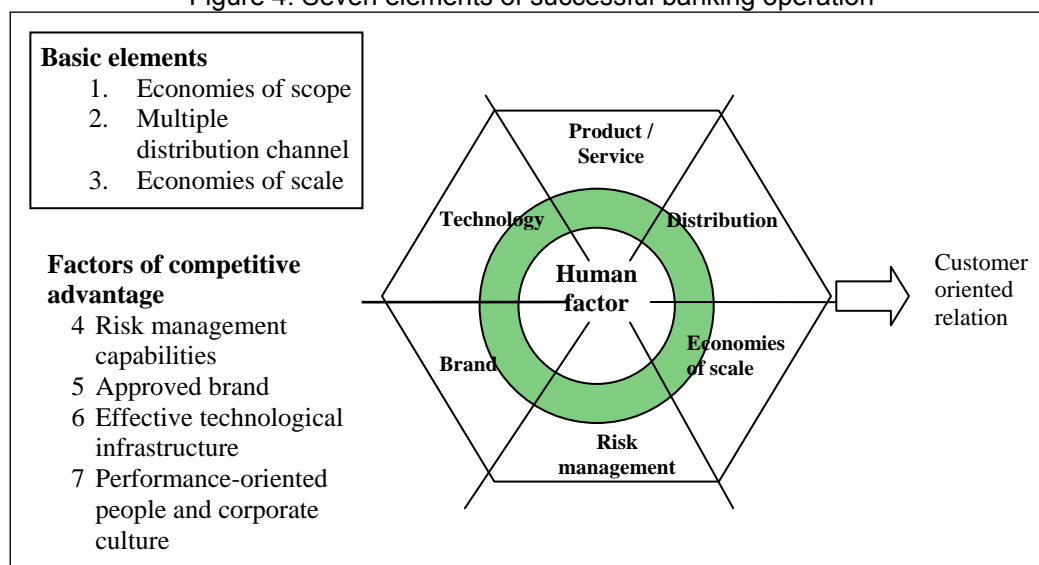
Figure 4. Seven elements of successful banking operation

**Basic elements**
1. Economies of scope
2. Multiple distribution channel
3. Economies of scale

**Factors of competitive advantage**
4 Risk management capabilities
5 Approved brand
6 Effective technological infrastructure
7 Performance-oriented people and corporate culture

Product / Service

Technology

Distribution

Human factor

Economies of scale

Brand

Risk management

Customer oriented relation